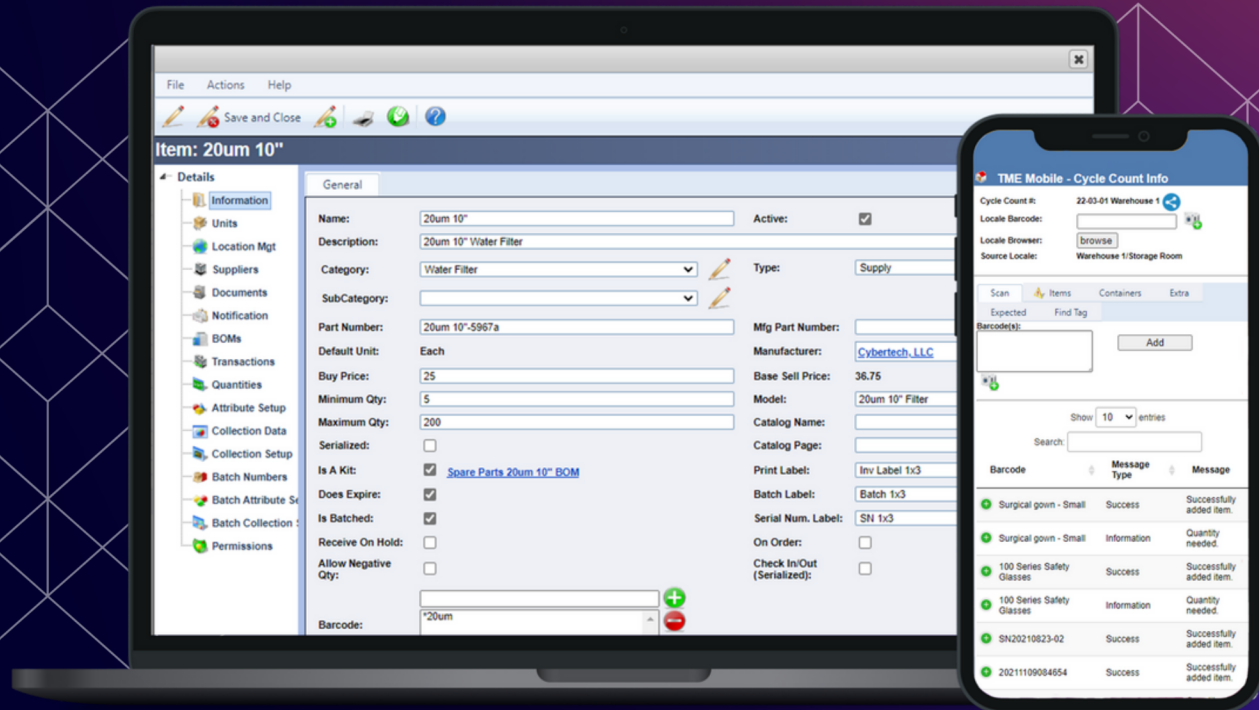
File Actions Help

Save and Close

Item: 20um 10"

Details
Information
Units
Location Mgt
Suppliers
Documents
Notification
BOMs
Transactions
Quantities
Attribute Setup
Collection Data
Collection Setup
Batch Numbers
Batch Attribute Se
Batch Collection S
Permissions

General

Name: 20um 10"
Active:
Description: 20um 10" Water Filter
Category: Water Filter
Type: Supply
SubCategory:
Part Number: 20um 10"-5967a
Mfg Part Number:
Default Unit: Each
Manufacturer: Cybertech, LLC
Buy Price: 25
Base Sell Price: 36.75
Minimum Qty: 5
Model: 20um 10" Filter
Maximum Qty: 200
Catalog Name:
Serialized:
Catalog Page:
Is A Kit: Spare Parts 20um 10" BOM
Print Label: Inv Label 1x3
Does Expire:
Batch Label: Batch 1x3
Is Batched:
Serial Num. Label: SN 1x3
Receive On Hold:
On Order:
Allow Negative Qty:
Check In/Out (Serialized):
Barcode: *20um

TME Mobile - Cycle Count Info
Cycle Count #: 22-03-01 Warehouse 1
Locale Barcode:
Locale Browser: browse
Source Locale: Warehouse 1/Storage Room

Scan Items Containers Extra
Expected Find Tag
Barcode(s):
Add

Show 10 entries
Search:

| Barcode | Message Type | Message |
|---|---|---|
| Surgical gown - Small | Success | Successfully added item. |
| Surgical gown - Small | Information | Quantity needed. |
| 100 Series Safety Glasses | Success | Successfully added item. |
| 100 Series Safety Glasses | Information | Quantity needed. |
| SN20210823-02 | Success | Successfully added item. |
| 20211109084654 | Success | Successfully added item. |